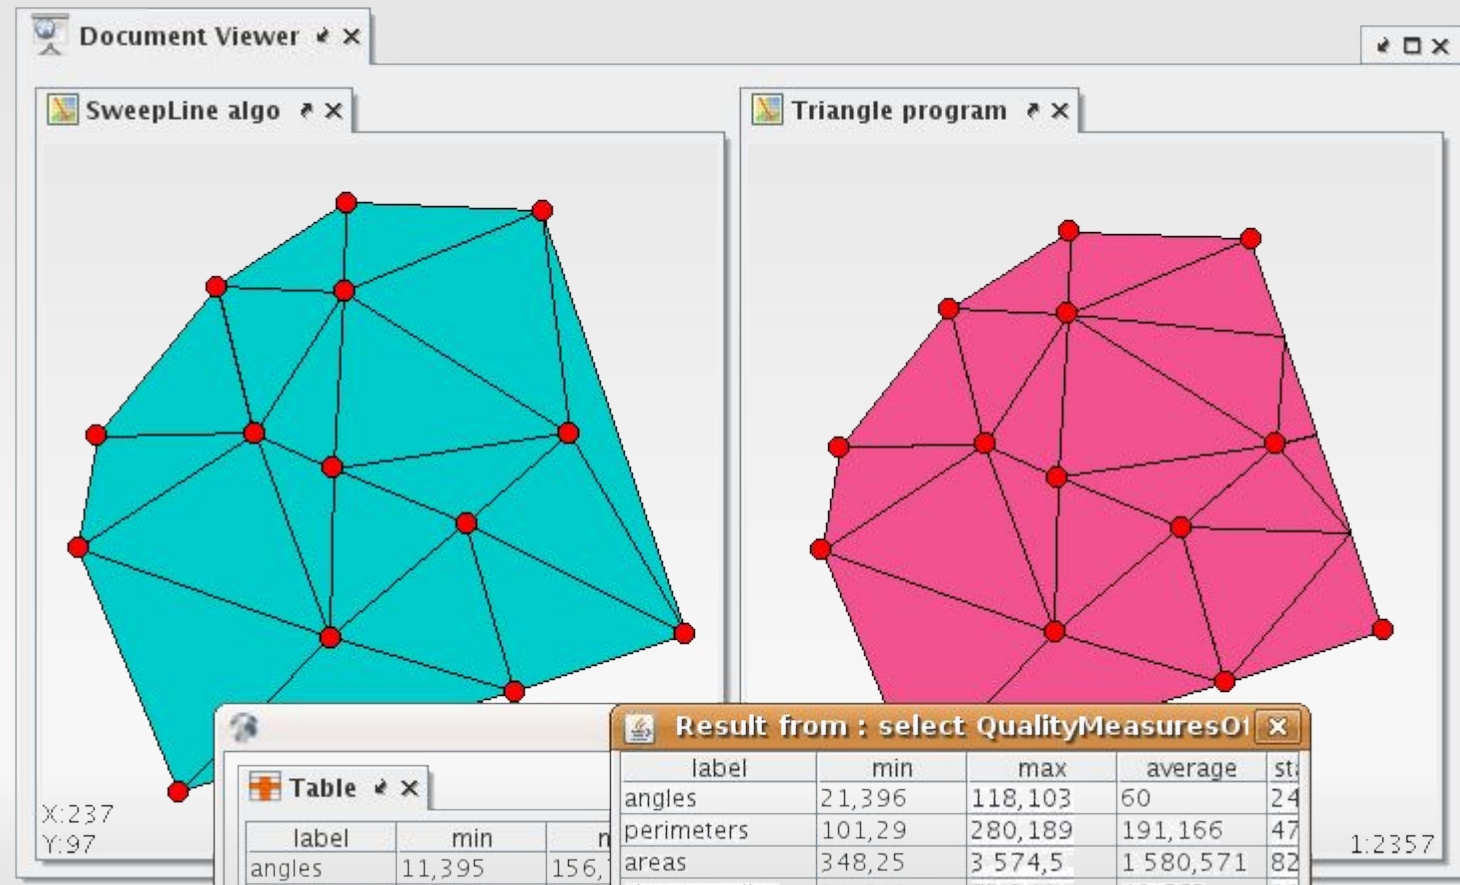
Document Viewer

SweepLine algo

Triangle program

X:237
Y:97

1:2357

Table

| label | min | n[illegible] |
|---|---|---|
| angles | 11,395 | 156,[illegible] |

Result from : select QualityMeasuresO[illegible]

| label | min | max | average | st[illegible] |
|---|---|---|---|---|
| angles | 21,396 | 118,103 | 60 | 24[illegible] |
| perimeters | 101,29 | 280,189 | 191,166 | 47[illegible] |
| areas | 348,25 | 3 574,5 | 1 580,571 | 82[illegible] |